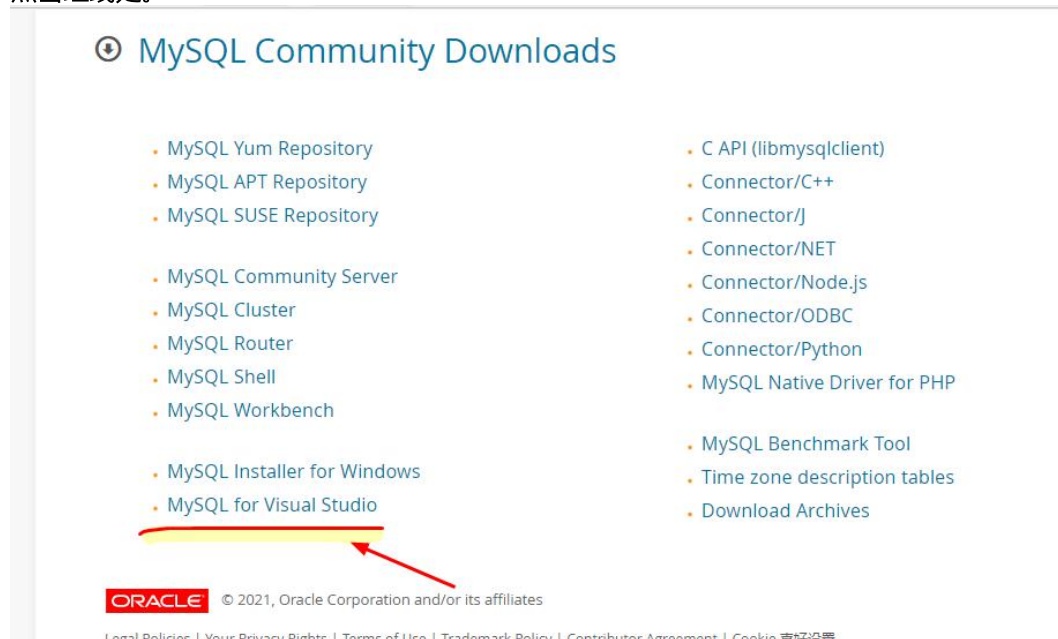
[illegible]

MySQL Community Downloads

- MySQL Yum Repository
- MySQL APT Repository
- MySQL SUSE Repository

- MySQL Community Server
- MySQL Cluster
- MySQL Router
- MySQL Shell
- MySQL Workbench

- MySQL Installer for Windows
- MySQL for Visual Studio

- C API (libmysqlclient)
- Connector/C++
- Connector/J
- Connector/NET
- Connector/Node.js
- Connector/ODBC
- Connector/Python
- MySQL Native Driver for PHP

- MySQL Benchmark Tool
- Time zone description tables
- Download Archives

ORACLE © 2021, Oracle Corporation and/or its affiliates

Legal Policies | Your Privacy Rights | Terms of Use | Trademark Policy | Contributor Agreement | Cookie 喜好设置